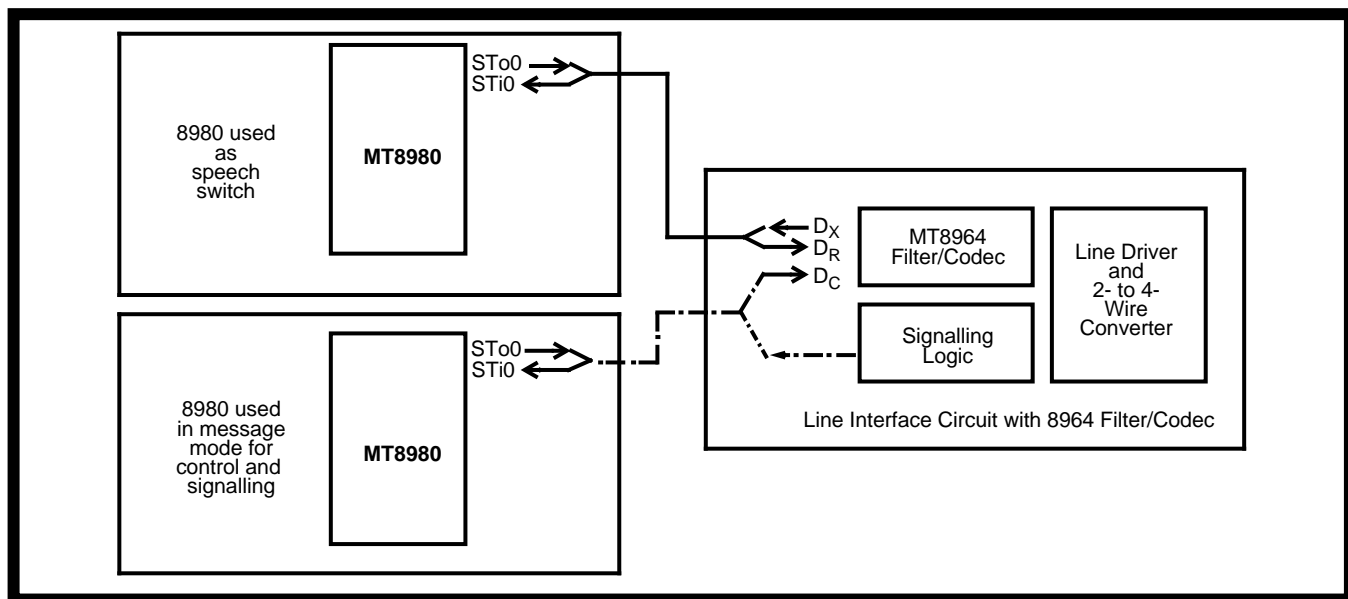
8980 used as speech switch

MT8980

STo0
STi0

$D_X$
$D_R$
$D_C$

MT8964 Filter/Codec

Line Driver and 2- to 4- Wire Converter

Signalling Logic

8980 used in message mode for control and signalling

MT8980

STo0
STi0

Line Interface Circuit with 8964 Filter/Codec